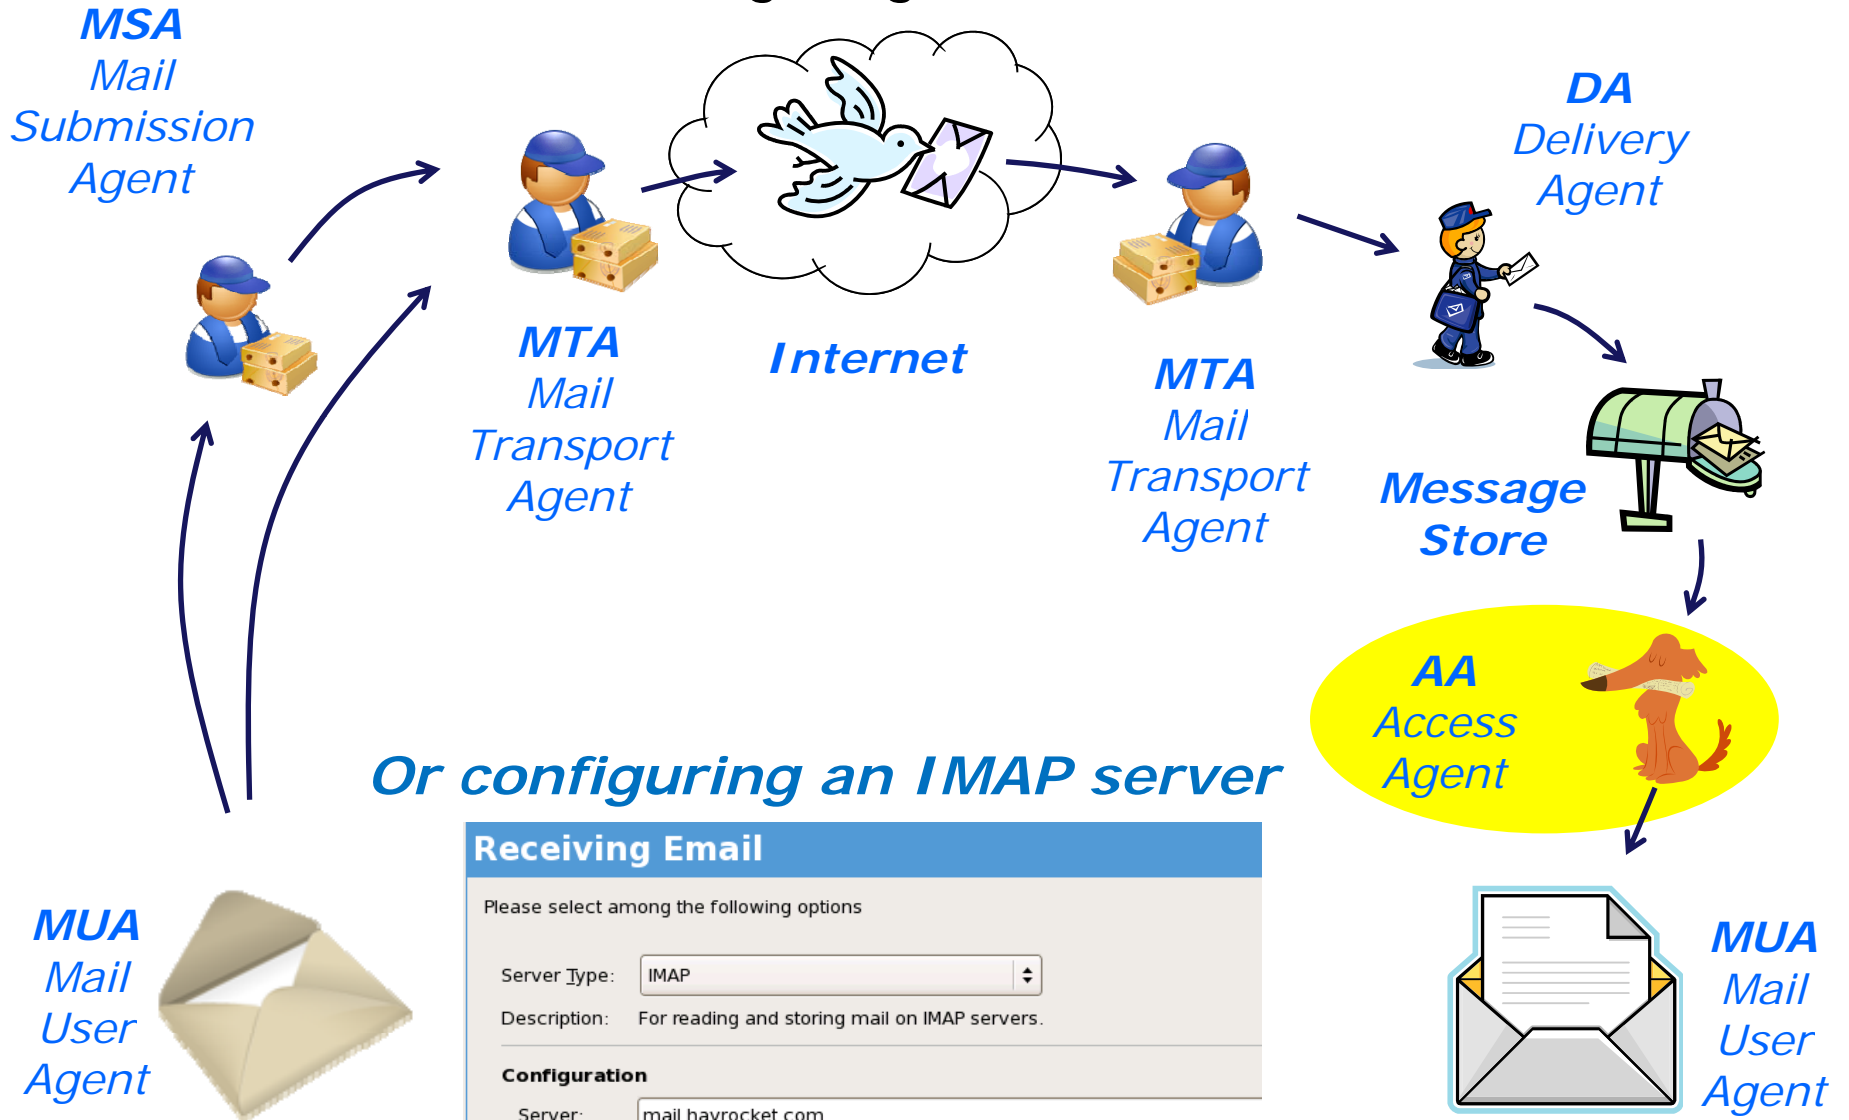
MSA
Mail
Submission
Agent

MTA
Mail
Transport
Agent

Internet

MTA
Mail
Transport
Agent

DA
Delivery
Agent

Message
Store

AA
Access
Agent

Or configuring an IMAP server

Receiving Email

Please select among the following options

Server Type: IMAP

Description: For reading and storing mail on IMAP servers.

Configuration

Server: mail.hayrocket.com

MUA
Mail
User
Agent

MUA
Mail
User
Agent